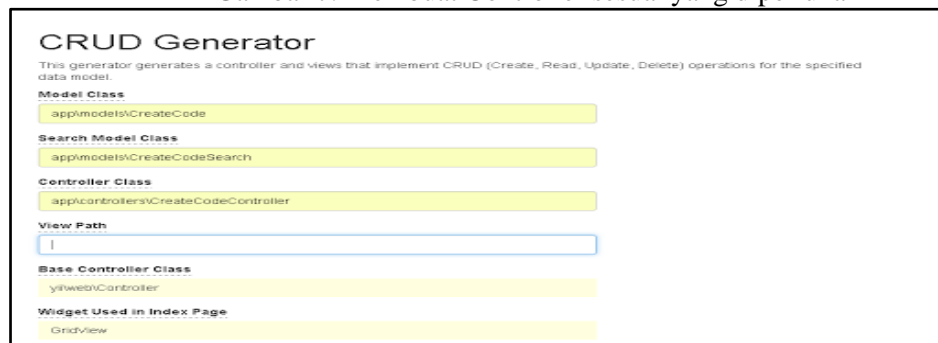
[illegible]

CRUD Generator

This generator generates a controller and views that implement CRUD (Create, Read, Update, Delete) operations for the specified data model.

Model Class

app\models\CreateCode

Search Model Class

app\models\CreateCodeSearch

Controller Class

app\controllers\CreateCodeController

View Path

Base Controller Class

yii\web\Controller

Widget Used in Index Page

GridView